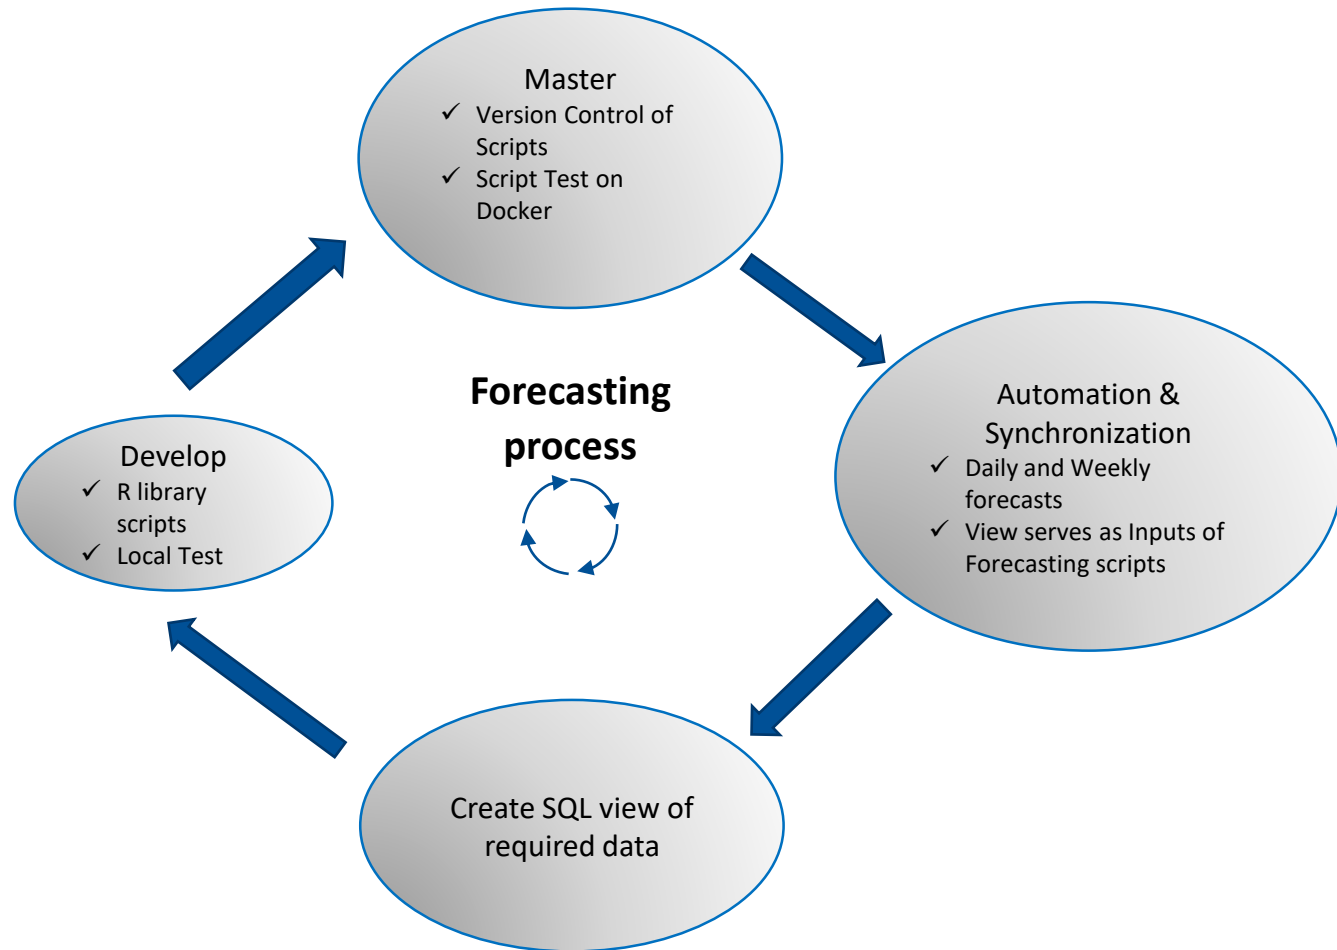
Master
✓ Version Control of Scripts
✓ Script Test on Docker

Automation & Synchronization
✓ Daily and Weekly forecasts
✓ View serves as Inputs of Forecasting scripts

Forecasting process

Develop
✓ R library scripts
✓ Local Test

Create SQL view of required data